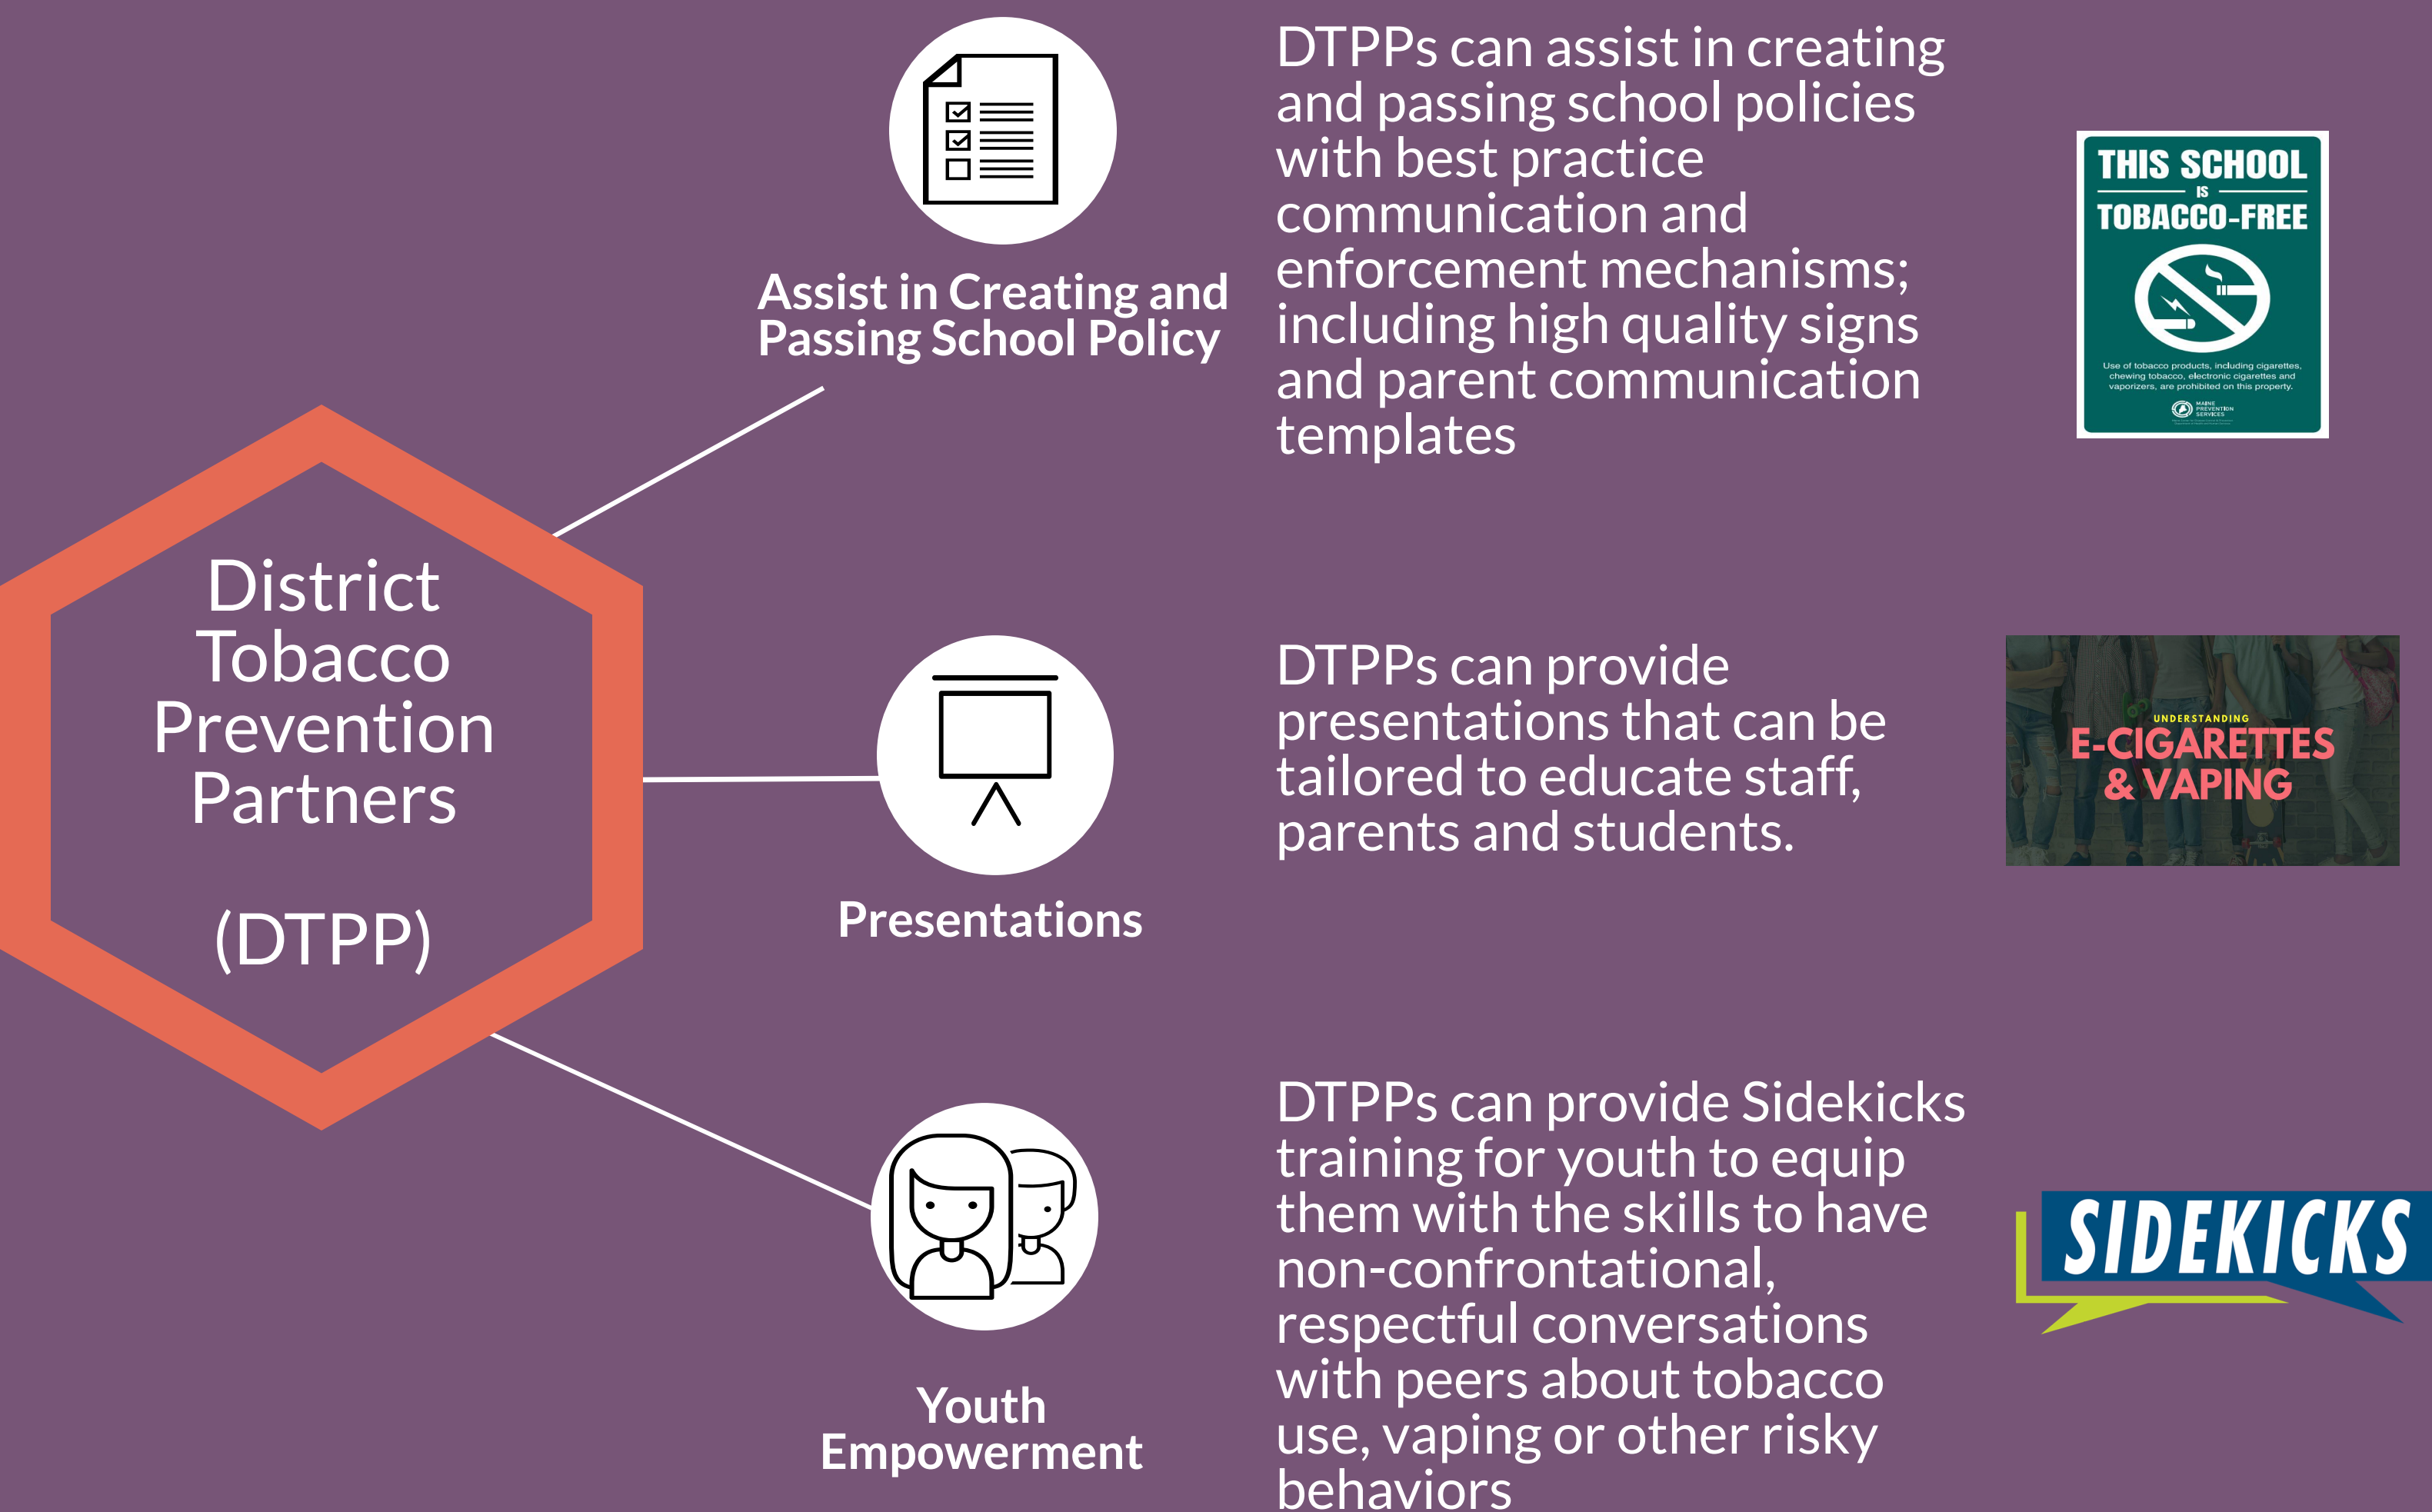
District Tobacco Prevention Partners

(DTPP)

Assist in Creating and Passing School Policy

DTPPs can assist in creating and passing school policies with best practice communication and enforcement mechanisms; including high quality signs and parent communication templates

THIS SCHOOL IS TOBACCO-FREE

Use of tobacco products, including cigarettes, chewing tobacco, electronic cigarettes and vaporizers, are prohibited on this property.

MAINE PREVENTION SERVICES

Presentations

DTPPs can provide presentations that can be tailored to educate staff, parents and students.

UNDERSTANDING E-CIGARETTES & VAPING

Youth Empowerment

DTPPs can provide Sidekicks training for youth to equip them with the skills to have non-confrontational, respectful conversations with peers about tobacco use, vaping or other risky behaviors

SIDEKICKS